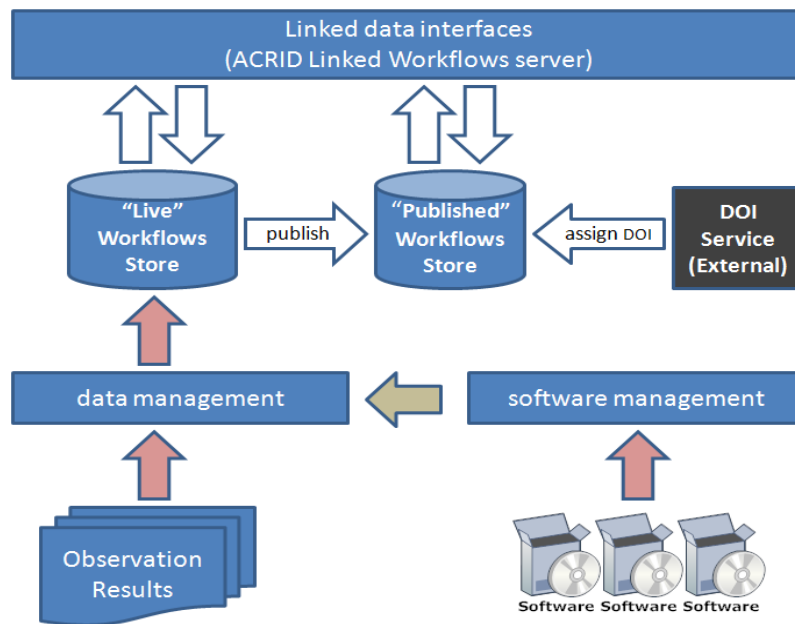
Linked data interfaces
(ACRID Linked Workflows server)

"Live" Workflows Store

publish

"Published" Workflows Store

assign DOI

DOI Service (External)

data management

software management

Observation Results

Software Software Software